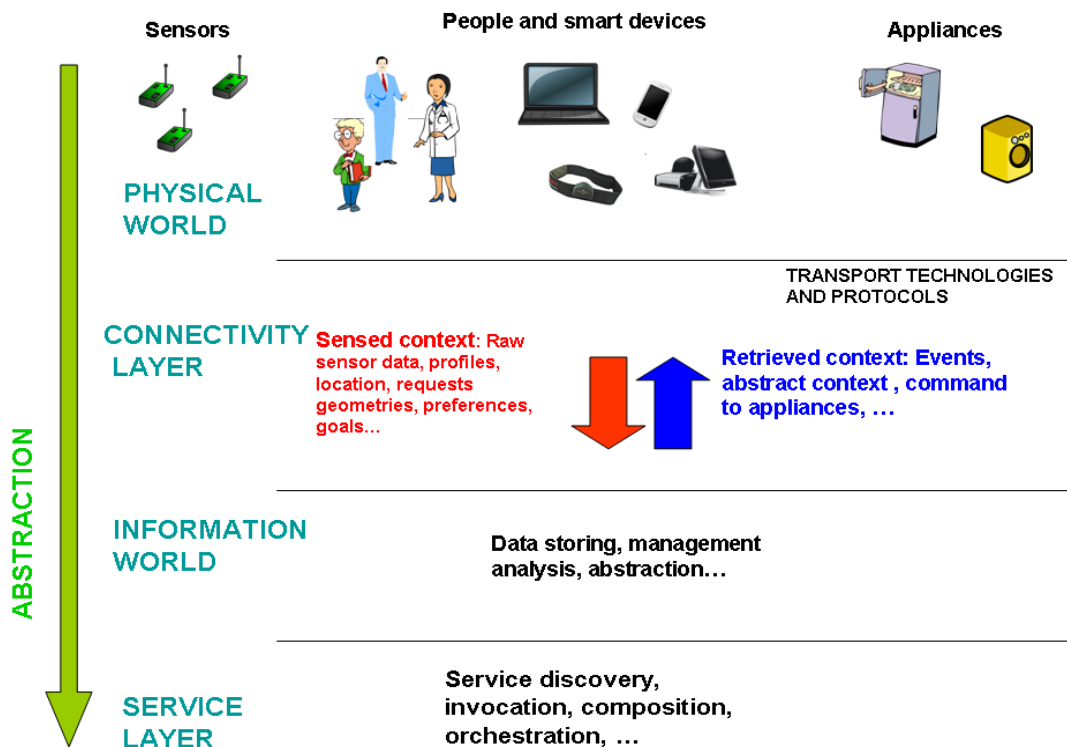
Sensors

People and smart devices

Appliances

PHYSICAL WORLD

TRANSPORT TECHNOLOGIES AND PROTOCOLS

CONNECTIVITY LAYER

Sensed context: Raw sensor data, profiles, location, requests geometries, preferences, goals…

Retrieved context: Events, abstract context , command to appliances, …

INFORMATION WORLD

Data storing, management analysis, abstraction…

SERVICE LAYER

Service discovery, invocation, composition, orchestration, …

ABSTRACTION